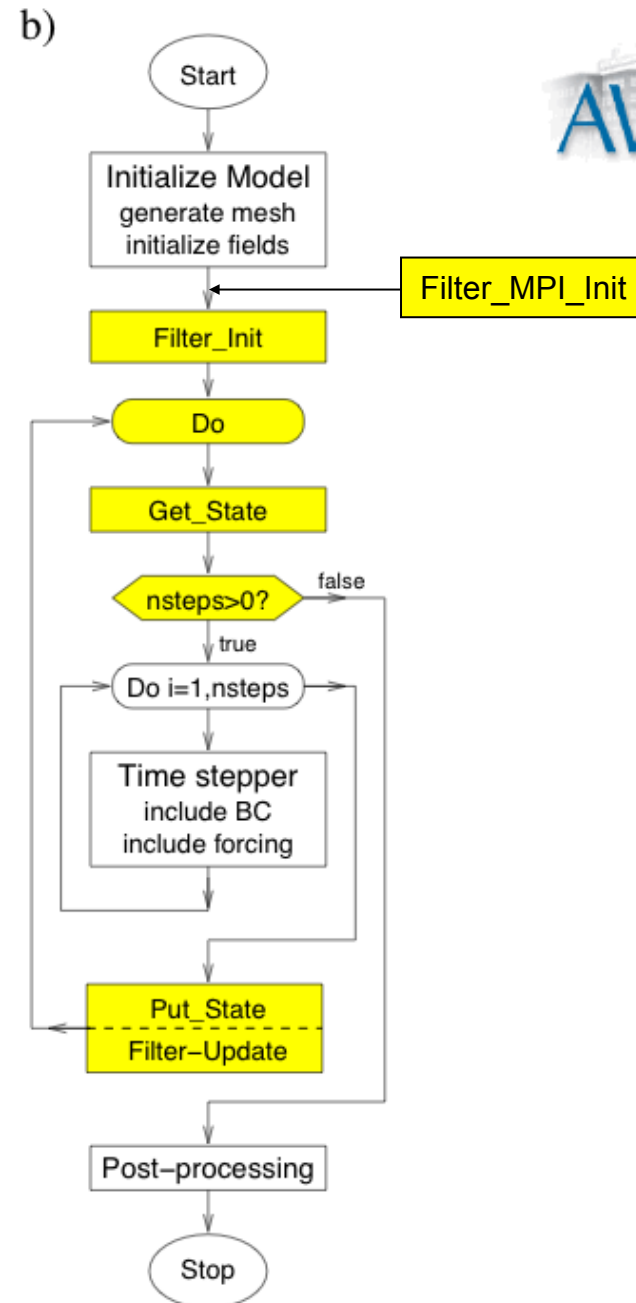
b)

Start

AW

Initialize Model
generate mesh
initialize fields

Filter_MPI_Init

Filter_Init

Do

Get_State

nsteps>0?

false

true

Do i=1,nsteps

Time stepper
include BC
include forcing

Put_State
Filter−Update

Post−processing

Stop